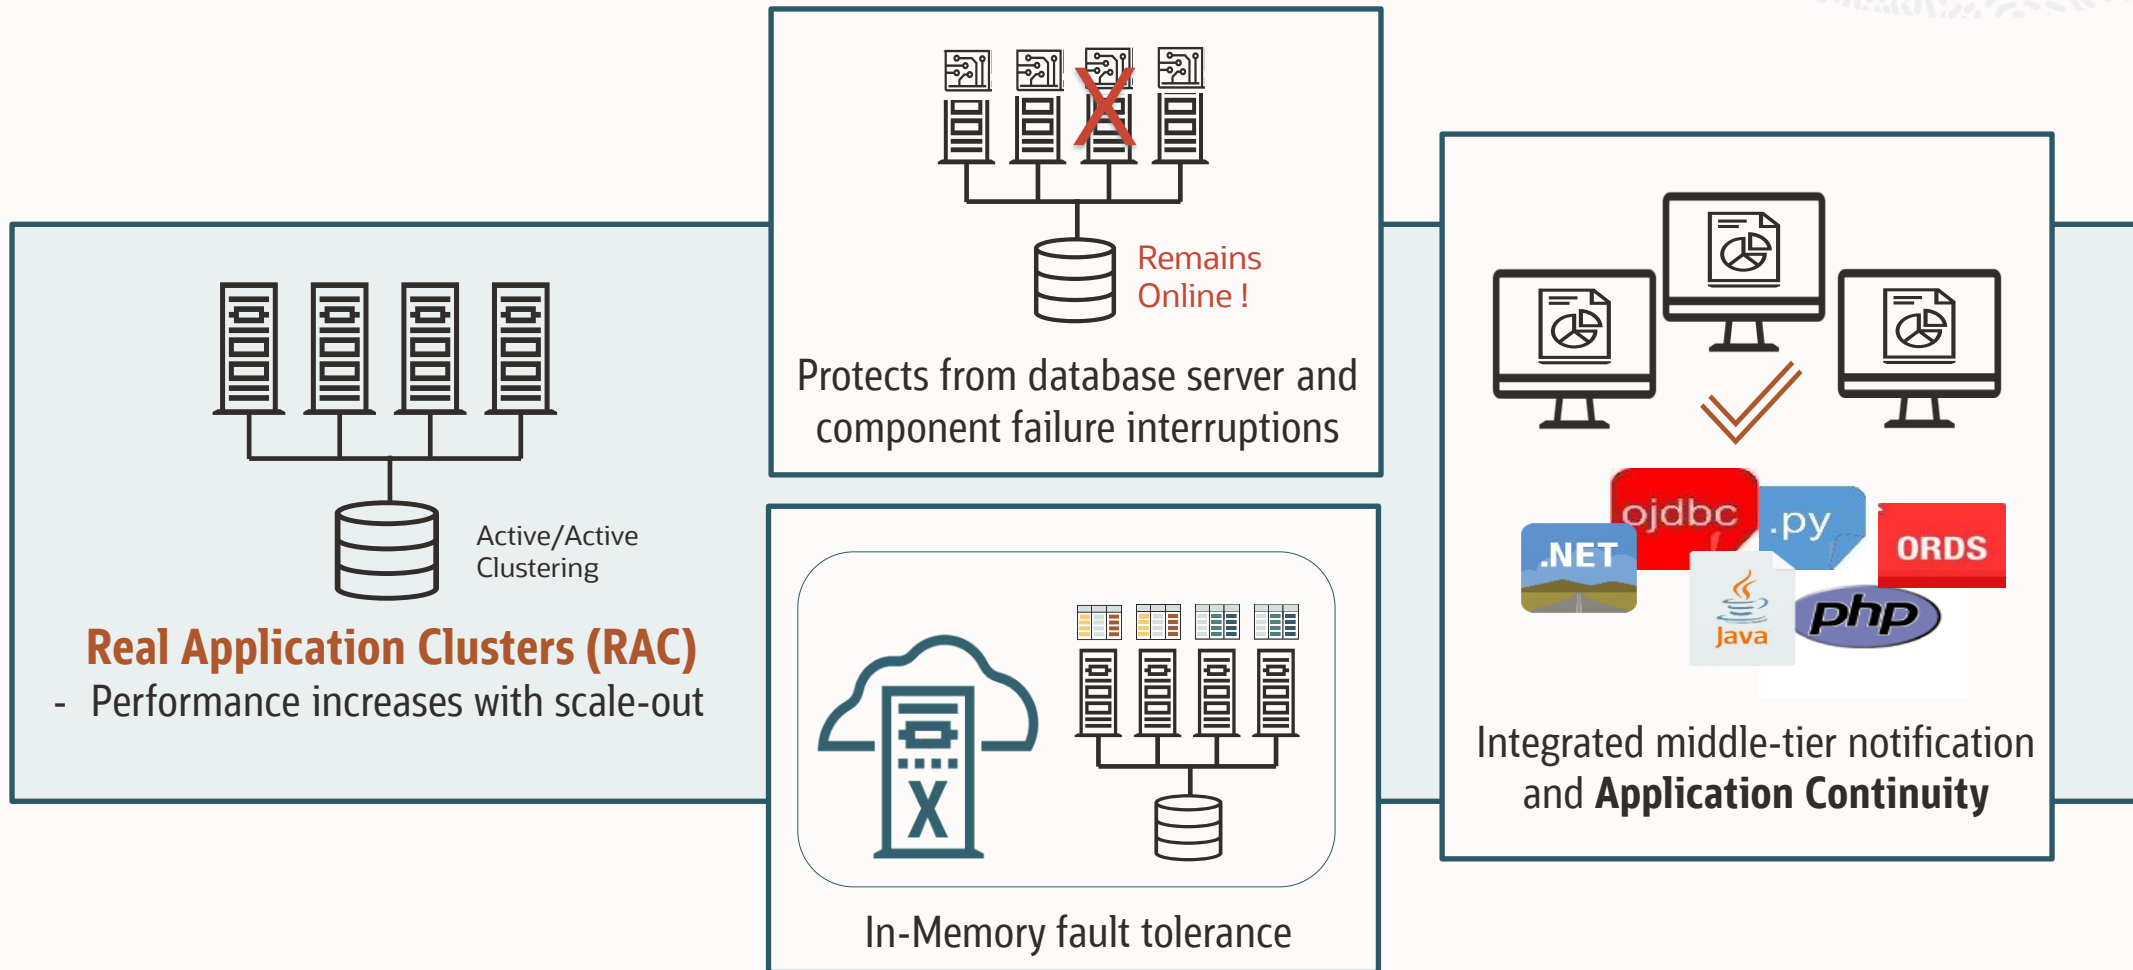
Active/Active Clustering

Real Application Clusters (RAC)

- Performance increases with scale-out

Remains Online !

Protects from database server and component failure interruptions

X

In-Memory fault tolerance

ojdbc

.py

.NET

ORDS

Java

php

Integrated middle-tier notification and Application Continuity